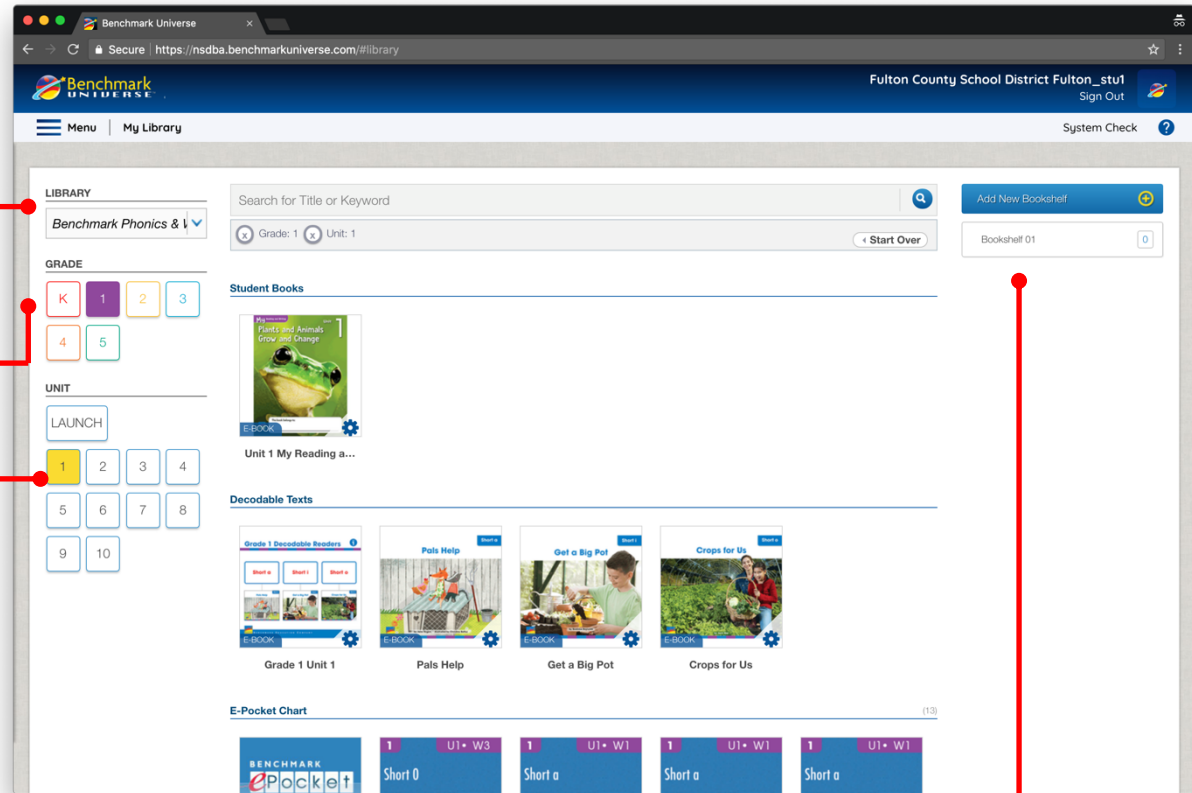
Benchmark Universe ×

Secure | https://nsdba.benchmarkuniverse.com/#library

Benchmark UNIVERSE

Fulton County School District Fulton_stu1
Sign Out

Menu | My Library

System Check ?

LIBRARY

Benchmark Phonics & W

GRADE

K 1 2 3 4 5

UNIT

LAUNCH

1 2 3 4 5 6 7 8 9 10

Search for Title or Keyword

x Grade: 1 x Unit: 1

Start Over

Student Books

My Plants and Animals Grow and Change 1

E-BOOK

Unit 1 My Reading a...

Decodable Texts

Grade 1 Decodable Readers

Short a Short i Short o

E-BOOK

Grade 1 Unit 1

Pals Help

Short a

E-BOOK

Pals Help

Get a Big Pot

Short i

E-BOOK

Get a Big Pot

Crops for Us

Short o

E-BOOK

Crops for Us

E-Pocket Chart

(13)

BENCHMARK ePocket

1 U1• W3 Short O

1 U1• W1 Short a

1 U1• W1 Short a

1 U1• W1 Short a

Add New Bookshelf

Bookshelf 01 0